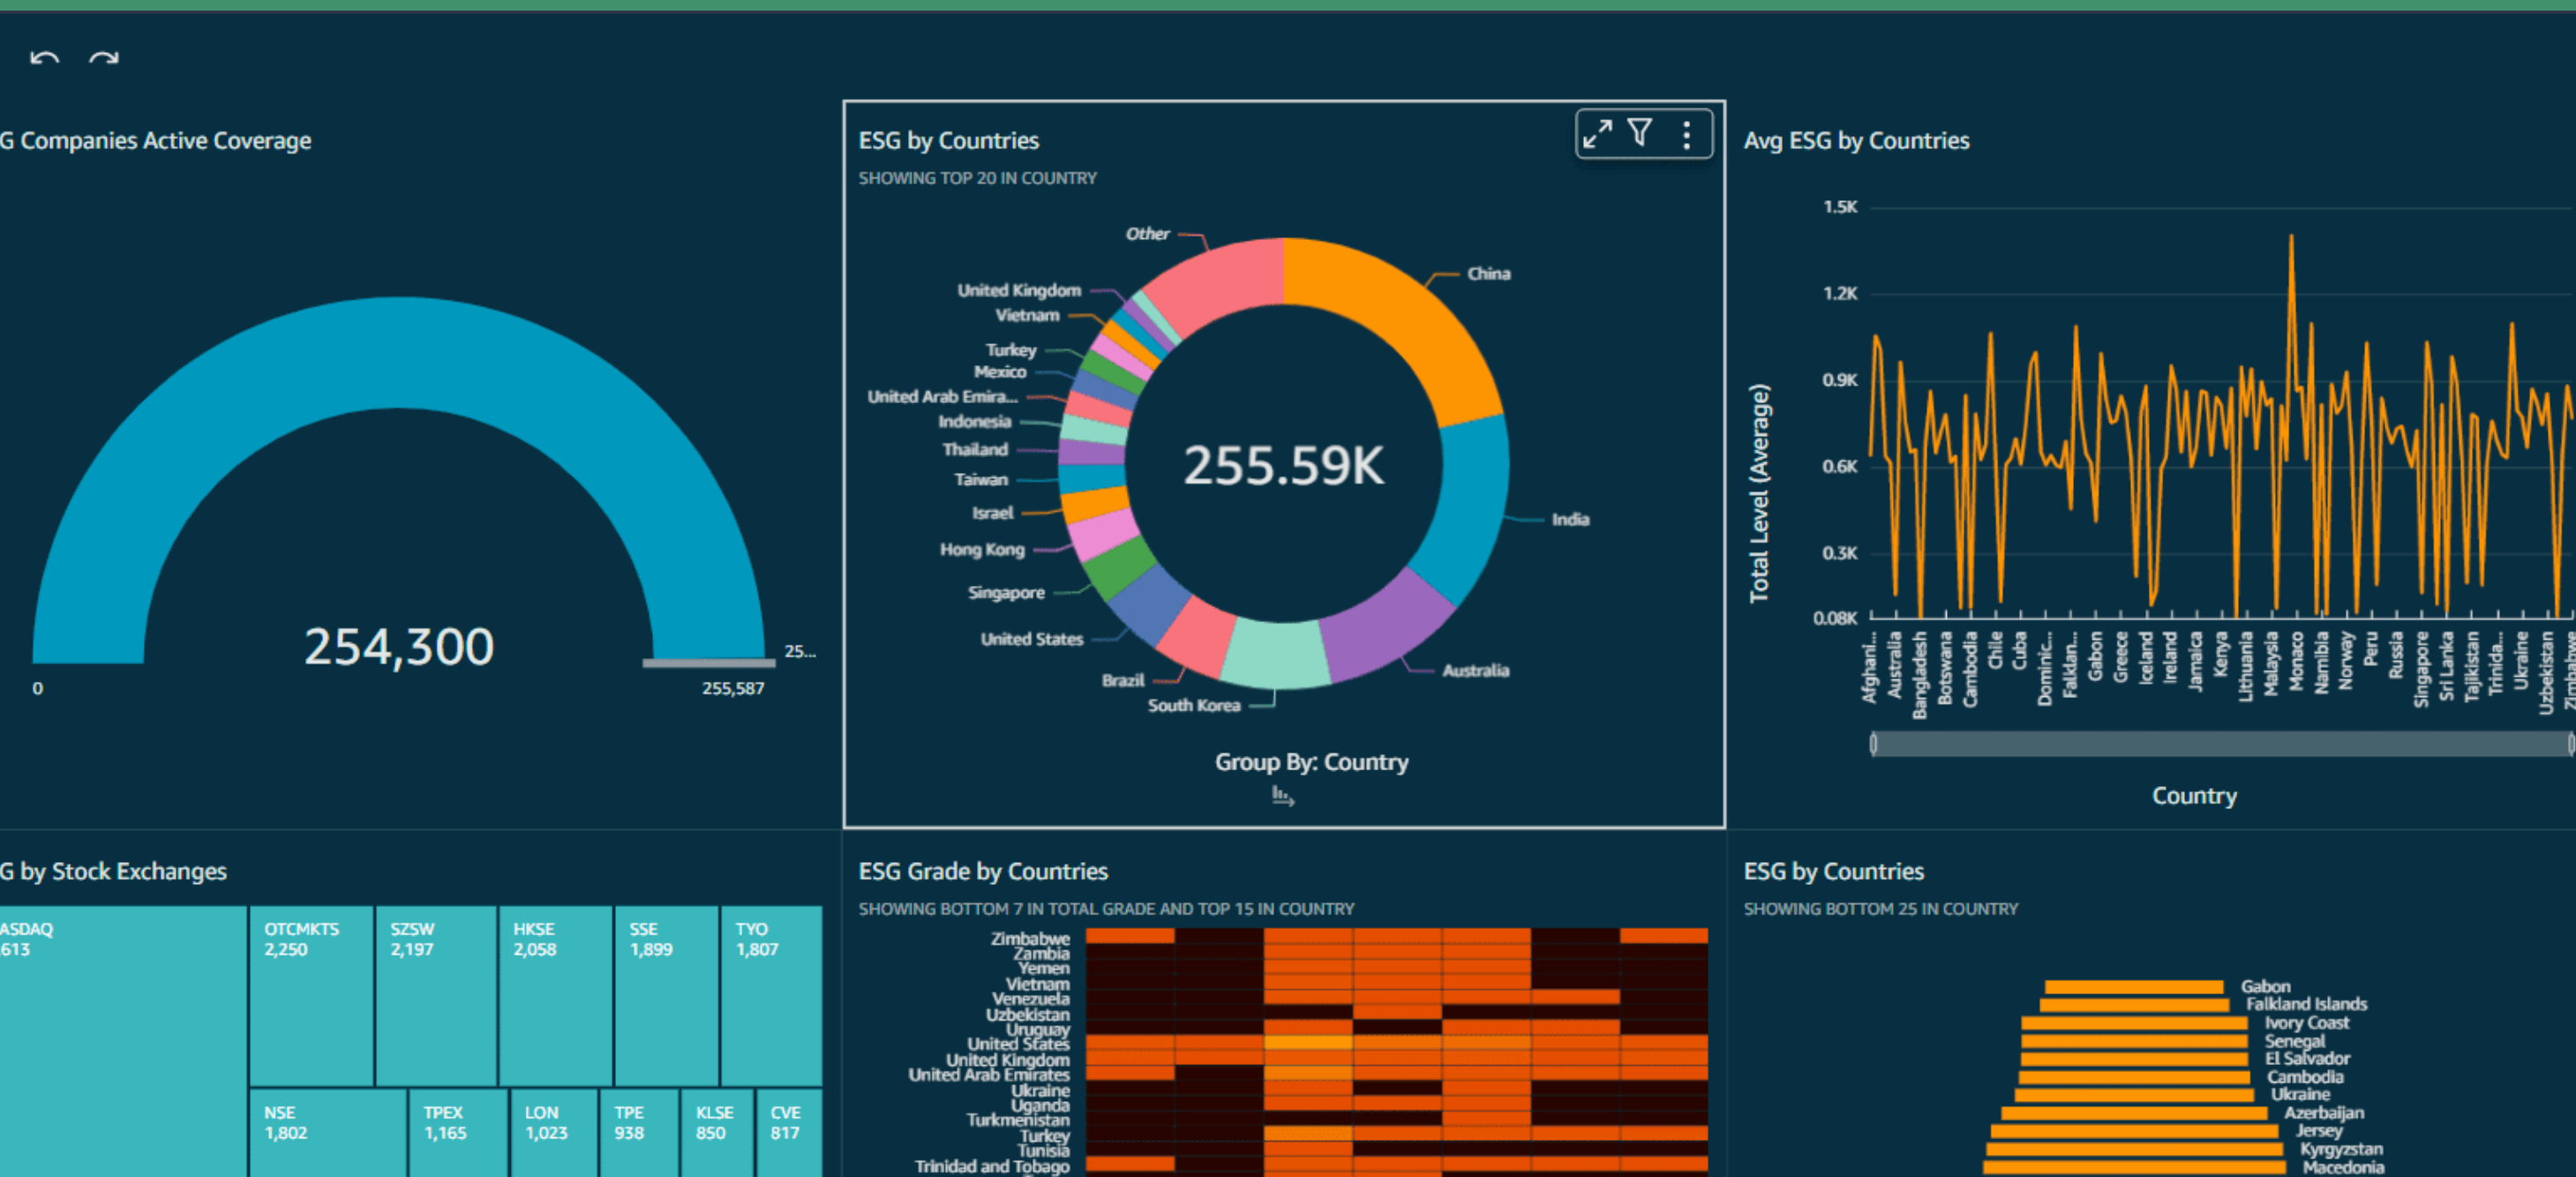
G Companies Active Coverage

254,300

0

255,587

25...

ESG by Countries
SHOWING TOP 20 IN COUNTRY

Other
China
United Kingdom
Vietnam
Turkey
Mexico
United Arab Emira...
Indonesia
Thailand
Taiwan
Israel
Hong Kong
Singapore
United States
Brazil
South Korea
Australia
India

255.59K

Group By: Country

Avg ESG by Countries

1.5K
1.2K
0.9K
0.6K
0.3K
0.08K

Total Level (Average)

Afghani...
Australia
Bangladesh
Botswana
Cambodia
Chile
Cuba
Dominic...
Falklan...
Gabon
Greece
Iceland
Ireland
Jamaica
Kenya
Lithuania
Malaysia
Monaco
Namibia
Norway
Peru
Russia
Singapore
Sri Lanka
Tajikistan
Trinida...
Ukraine
Uzbekistan
Zimbabwe

Country

G by Stock Exchanges

| ASDAQ 613 | OTCMKTS 2,250 | SZSW 2,197 | HKSE 2,058 | SSE 1,899 | TYO 1,807 |
|---|---|---|---|---|---|
| | NSE 1,802 | TPEX 1,165 | LON 1,023 | TPE 938 | KLSE 850 | CVE 817 |

ESG Grade by Countries
SHOWING BOTTOM 7 IN TOTAL GRADE AND TOP 15 IN COUNTRY

Zimbabwe
Zambia
Yemen
Vietnam
Venezuela
Uzbekistan
Uruguay
United States
United Kingdom
United Arab Emirates
Ukraine
Uganda
Turkmenistan
Turkey
Tunisia
Trinidad and Tobago

ESG by Countries
SHOWING BOTTOM 25 IN COUNTRY

Gabon
Falkland Islands
Ivory Coast
Senegal
El Salvador
Cambodia
Ukraine
Azerbaijan
Jersey
Kyrgyzstan
Macedonia